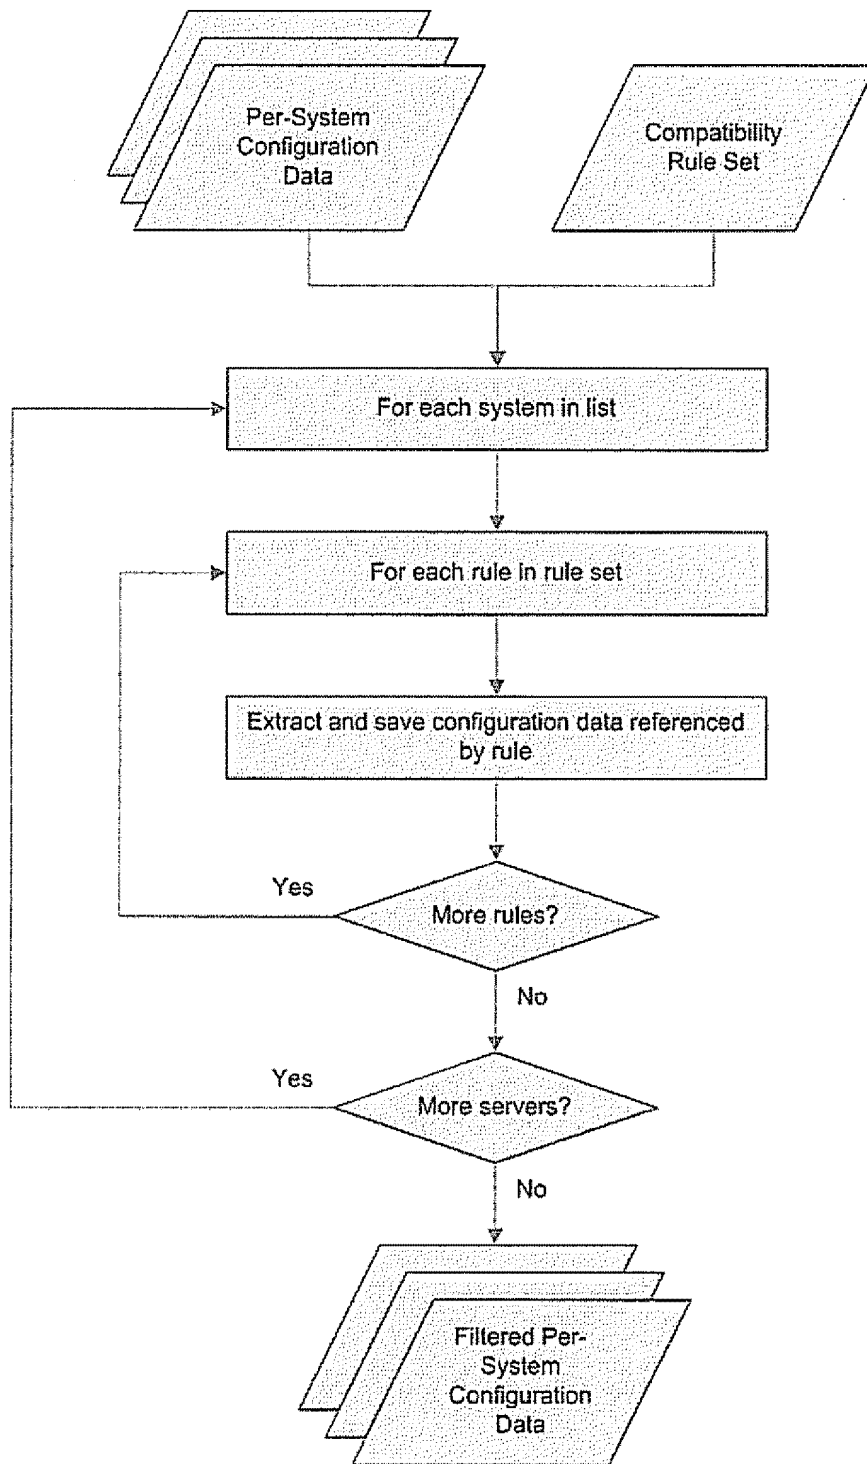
Per-System Configuration Data

Compatibility Rule Set

For each system in list

For each rule in rule set

Extract and save configuration data referenced by rule

Yes

More rules?

No

Yes

More servers?

No

Filtered Per-System Configuration Data